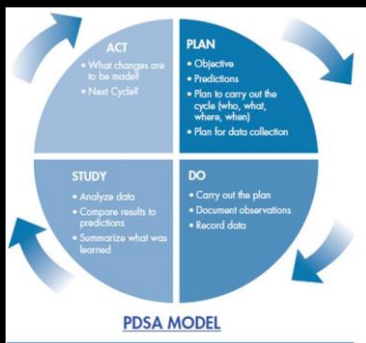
ACT
• What changes are to be made?
• Next Cycle?

PLAN
• Objective
• Predictions
• Plan to carry out the cycle (who, what, where, when)
• Plan for data collection

STUDY
• Analyze data
• Compare results to predictions
• Summarize what was learned

DO
• Carry out the plan
• Document observations
• Record data

PDSA MODEL